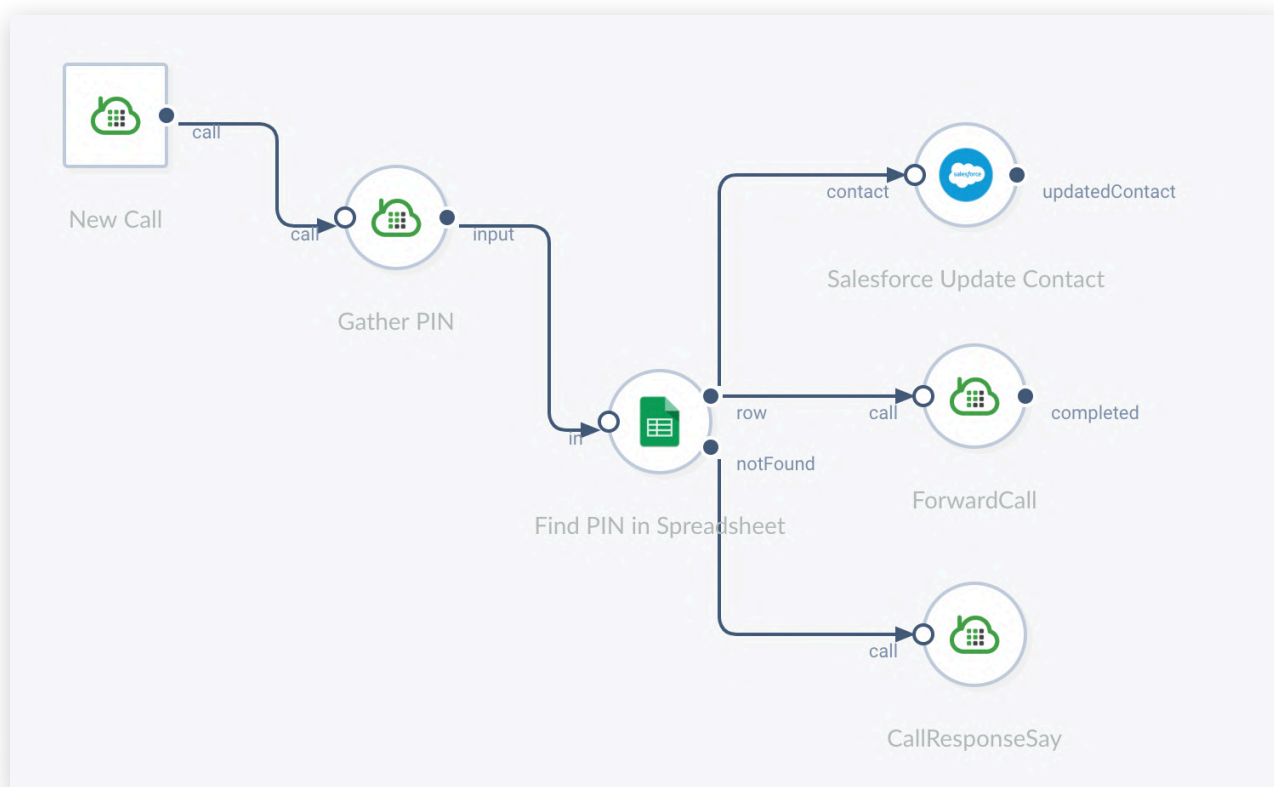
call

New Call

call

input

Gather PIN

contact

salesforce

updatedContact

Salesforce Update Contact

in

row

call

completed

notFound

ForwardCall

Find PIN in Spreadsheet

call

CallResponseSay